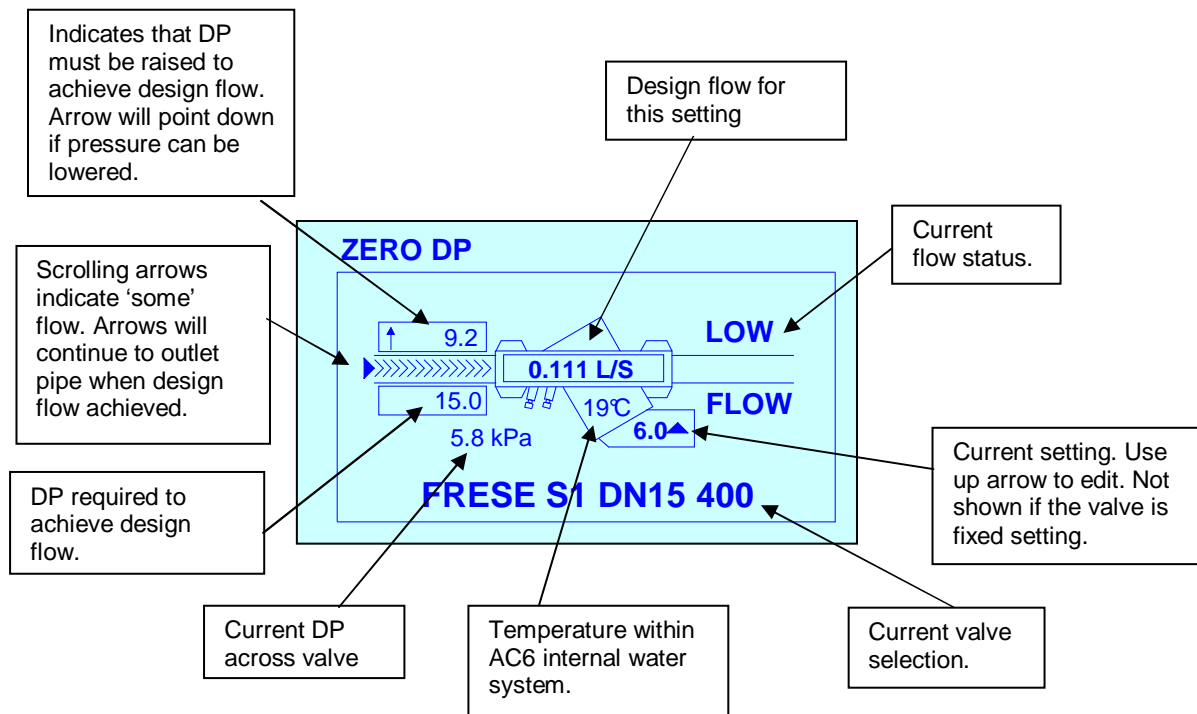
Indicates that DP must be raised to achieve design flow. Arrow will point down if pressure can be lowered.

Design flow for this setting

Current flow status.

Scrolling arrows indicate 'some' flow. Arrows will continue to outlet pipe when design flow achieved.

ZERO DP

↑ 9.2

0.111 L/S

LOW

15.0

19℃

FLOW

6.0▲

5.8 kPa

FRESE S1 DN15 400

Current setting. Use up arrow to edit. Not shown if the valve is fixed setting.

DP required to achieve design flow.

Current DP across valve

Temperature within AC6 internal water system.

Current valve selection.